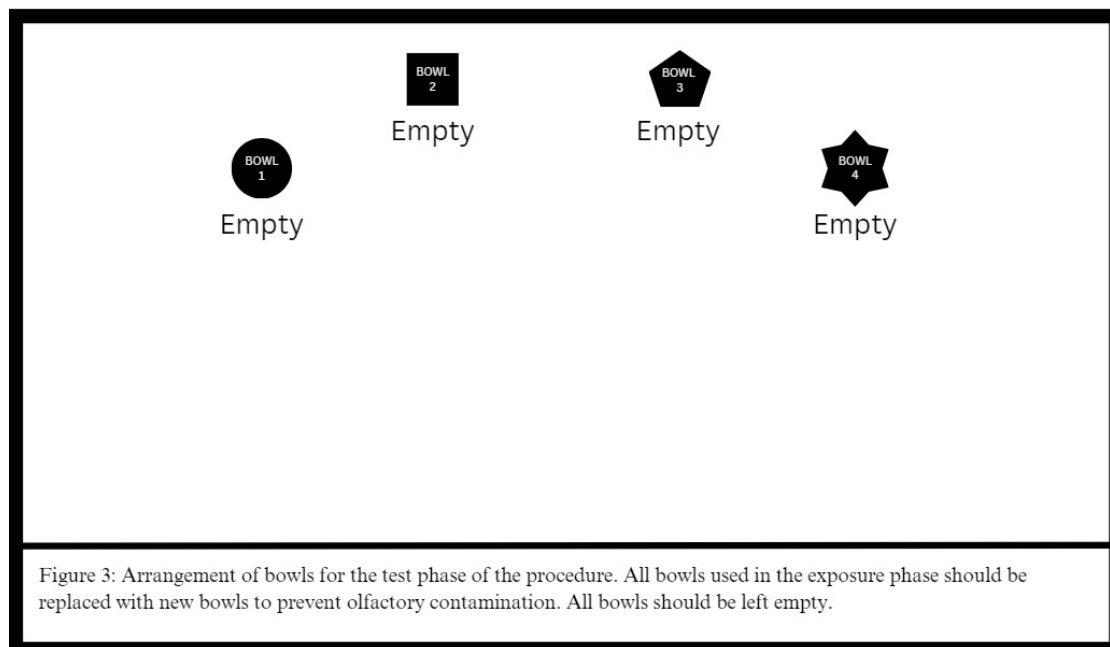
BOWL 2
Empty

BOWL 3
Empty

BOWL 1
Empty

BOWL 4
Empty

Figure 3: Arrangement of bowls for the test phase of the procedure. All bowls used in the exposure phase should be replaced with new bowls to prevent olfactory contamination. All bowls should be left empty.